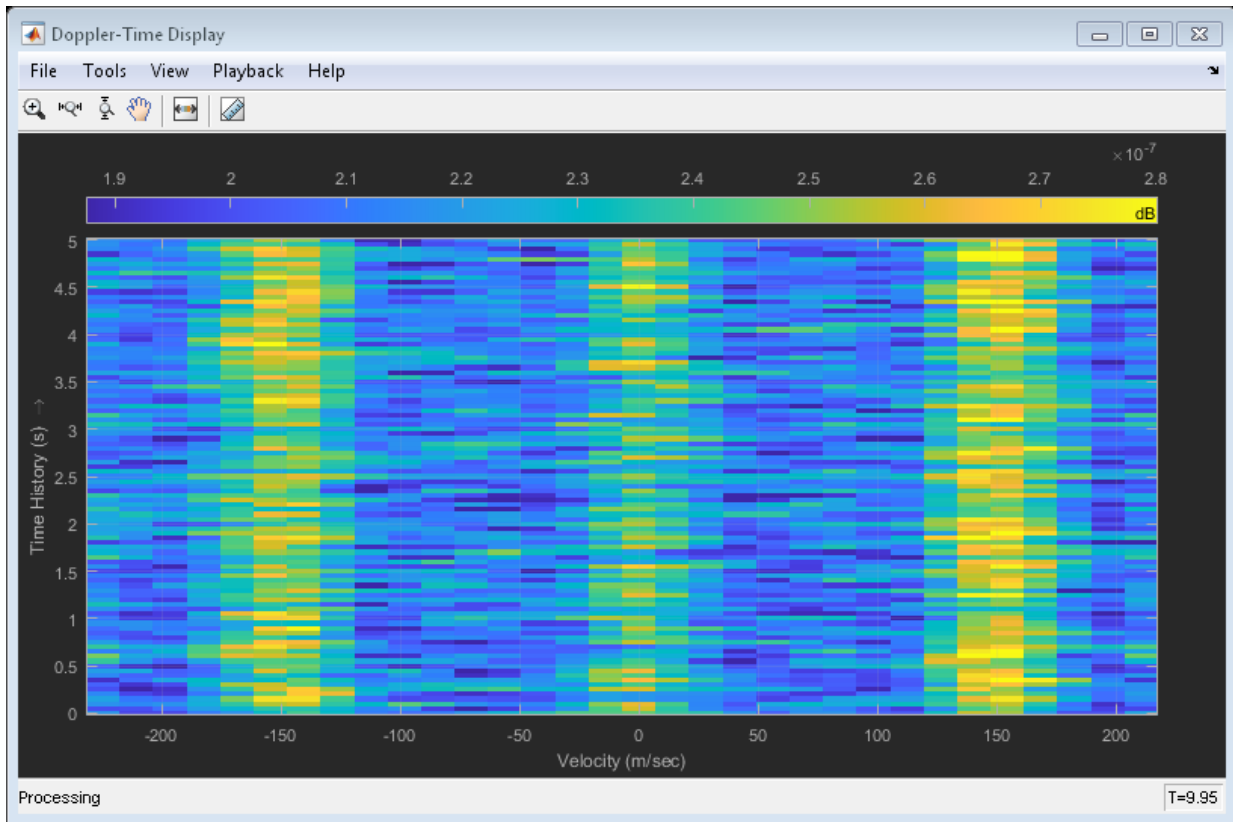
Doppler-Time Display

File Tools View Playback Help

$\times 10^{-7}$

1.9 2 2.1 2.2 2.3 2.4 2.5 2.6 2.7 2.8

dB

5
4.5
4
3.5
3
2.5
2
1.5
1
0.5
0

Time History (s) →

-200 -150 -100 -50 0 50 100 150 200

Velocity (m/sec)

Processing

T=9.95